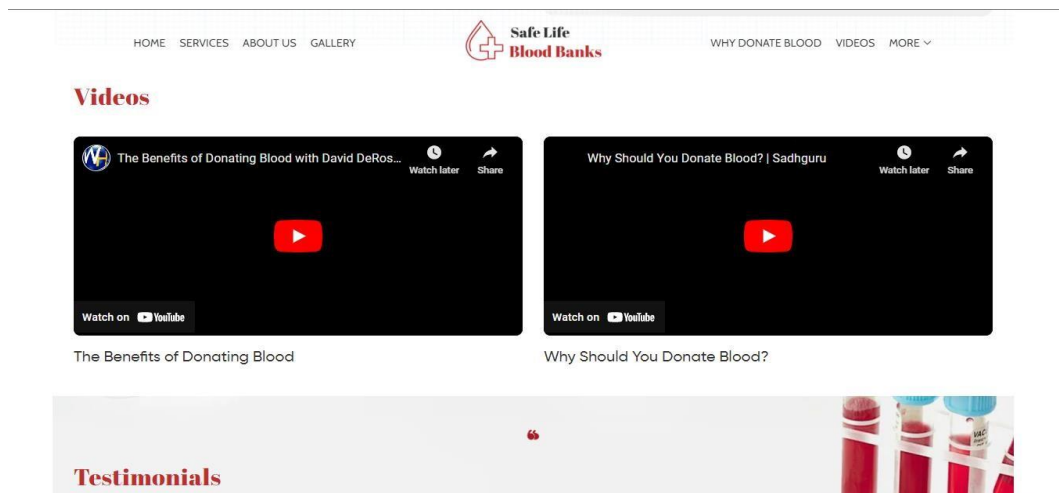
HOME SERVICES ABOUT US GALLERY

Safe Life
Blood Banks

WHY DONATE BLOOD VIDEOS MORE

Videos

The Benefits of Donating Blood with David DeRos...

Watch later

Share

Watch on YouTube

The Benefits of Donating Blood

Why Should You Donate Blood? | Sadhguru

Watch later

Share

Watch on YouTube

Why Should You Donate Blood?

“

Testimonials